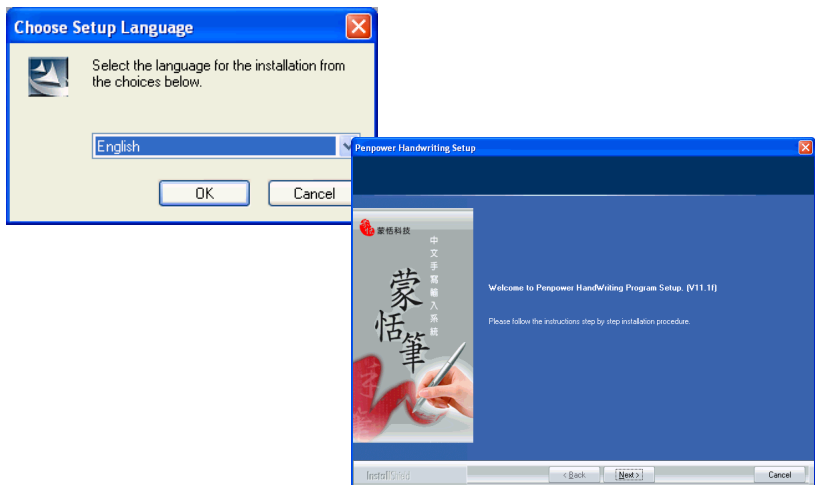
Choose Setup Language

Select the language for the installation from the choices below.

English

OK

Cancel

Penpower Handwriting Setup

蒙恬科技

中文手寫輸入系統

蒙恬筆

Welcome to Penpower HandWriting Program Setup. (V11.1f)

Please follow the instructions step by step installation procedure.

InstallShield

< Back

Next >

Cancel